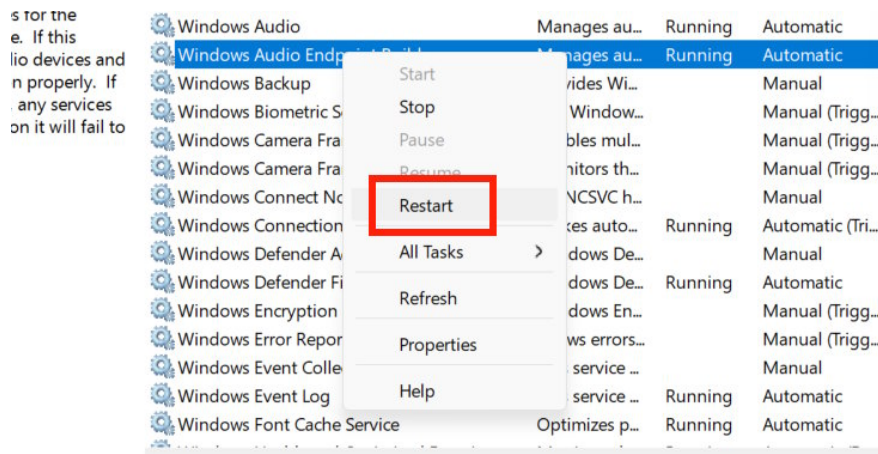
s for the
e. If this
lio devices and
n properly. If
any services
on it will fail to

| | | | |
|---|---|---|---|
| Windows Audio | Manages au... | Running | Automatic |
| Windows Audio Endpoint Build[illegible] | Manages au... | Running | Automatic |
| Windows Backup | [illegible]vides Wi... | | Manual |
| Windows Biometric S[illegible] | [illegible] Window... | | Manual (Trigg... |
| Windows Camera Fra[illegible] | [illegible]bles mul... | | Manual (Trigg... |
| Windows Camera Fra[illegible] | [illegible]nitors th... | | Manual (Trigg... |
| Windows Connect No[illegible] | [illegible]NCSVC h... | | Manual |
| Windows Connection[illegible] | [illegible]kes auto... | Running | Automatic (Tri... |
| Windows Defender A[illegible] | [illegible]dows De... | | Manual |
| Windows Defender Fi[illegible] | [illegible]dows De... | Running | Automatic |
| Windows Encryption | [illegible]dows En... | | Manual (Trigg... |
| Windows Error Repor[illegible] | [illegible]ws errors... | | Manual (Trigg... |
| Windows Event Colle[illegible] | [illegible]s service ... | | Manual |
| Windows Event Log | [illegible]s service ... | Running | Automatic |
| Windows Font Cache Service | Optimizes p... | Running | Automatic |

Start
Stop
Pause
Resume
Restart
All Tasks >
Refresh
Properties
Help